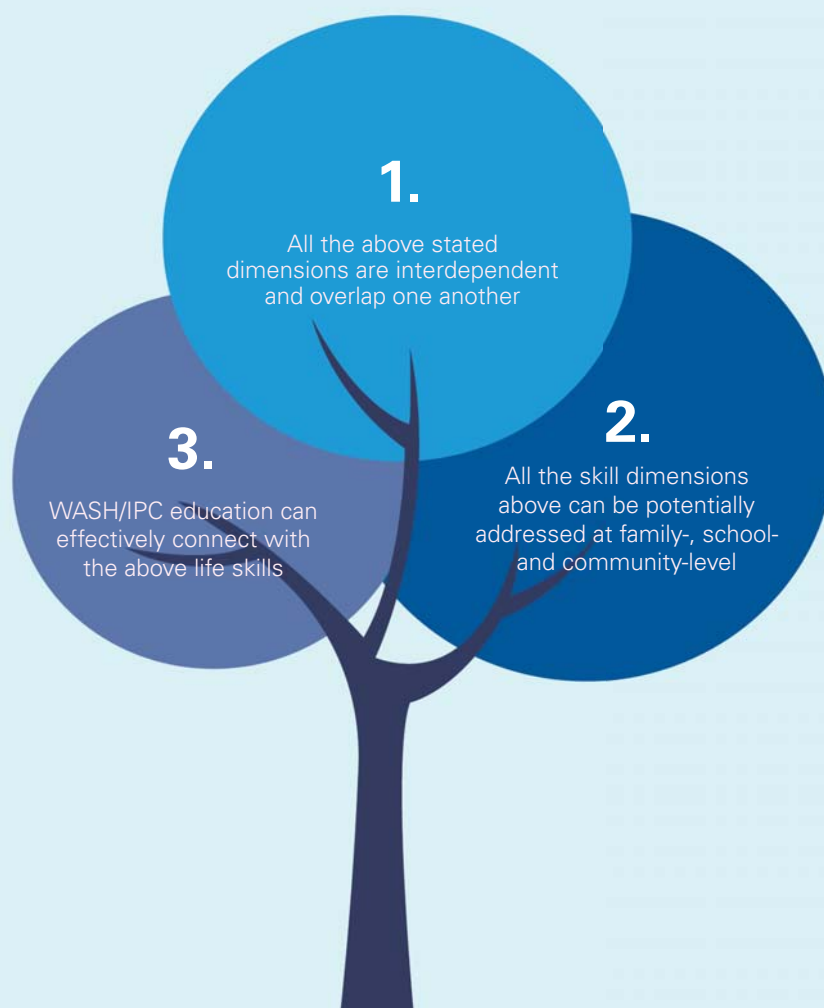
1.

All the above stated dimensions are interdependent and overlap one another

2.

All the skill dimensions above can be potentially addressed at family-, school- and community-level

3.

WASH/IPC education can effectively connect with the above life skills